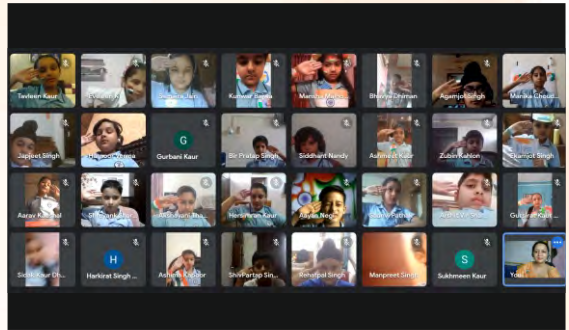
Tavleen Kaur
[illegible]
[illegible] Jain
Kunwar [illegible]
Mansha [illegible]
Bhoomi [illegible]
Agamjot Singh
Manika Chaud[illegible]

Japjeet Singh
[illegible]
G
Gurbani Kaur
Bir Pratap Singh
Siddhant Nandy
Ashmeet Kaur
Zubin Kahlon
Ekamjot Singh

Aarav K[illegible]
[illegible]
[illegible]
Harkirtan Kaur
Aayan Negi
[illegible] Pathak
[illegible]
Gunreet Kaur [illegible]

Sidak Kaur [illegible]
H
Harkirat Singh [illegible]
Ashmit Kaur
ShivPartap Sin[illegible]
Rehatpal Singh
Manpreet Singh
S
Sukhmeen Kaur
You